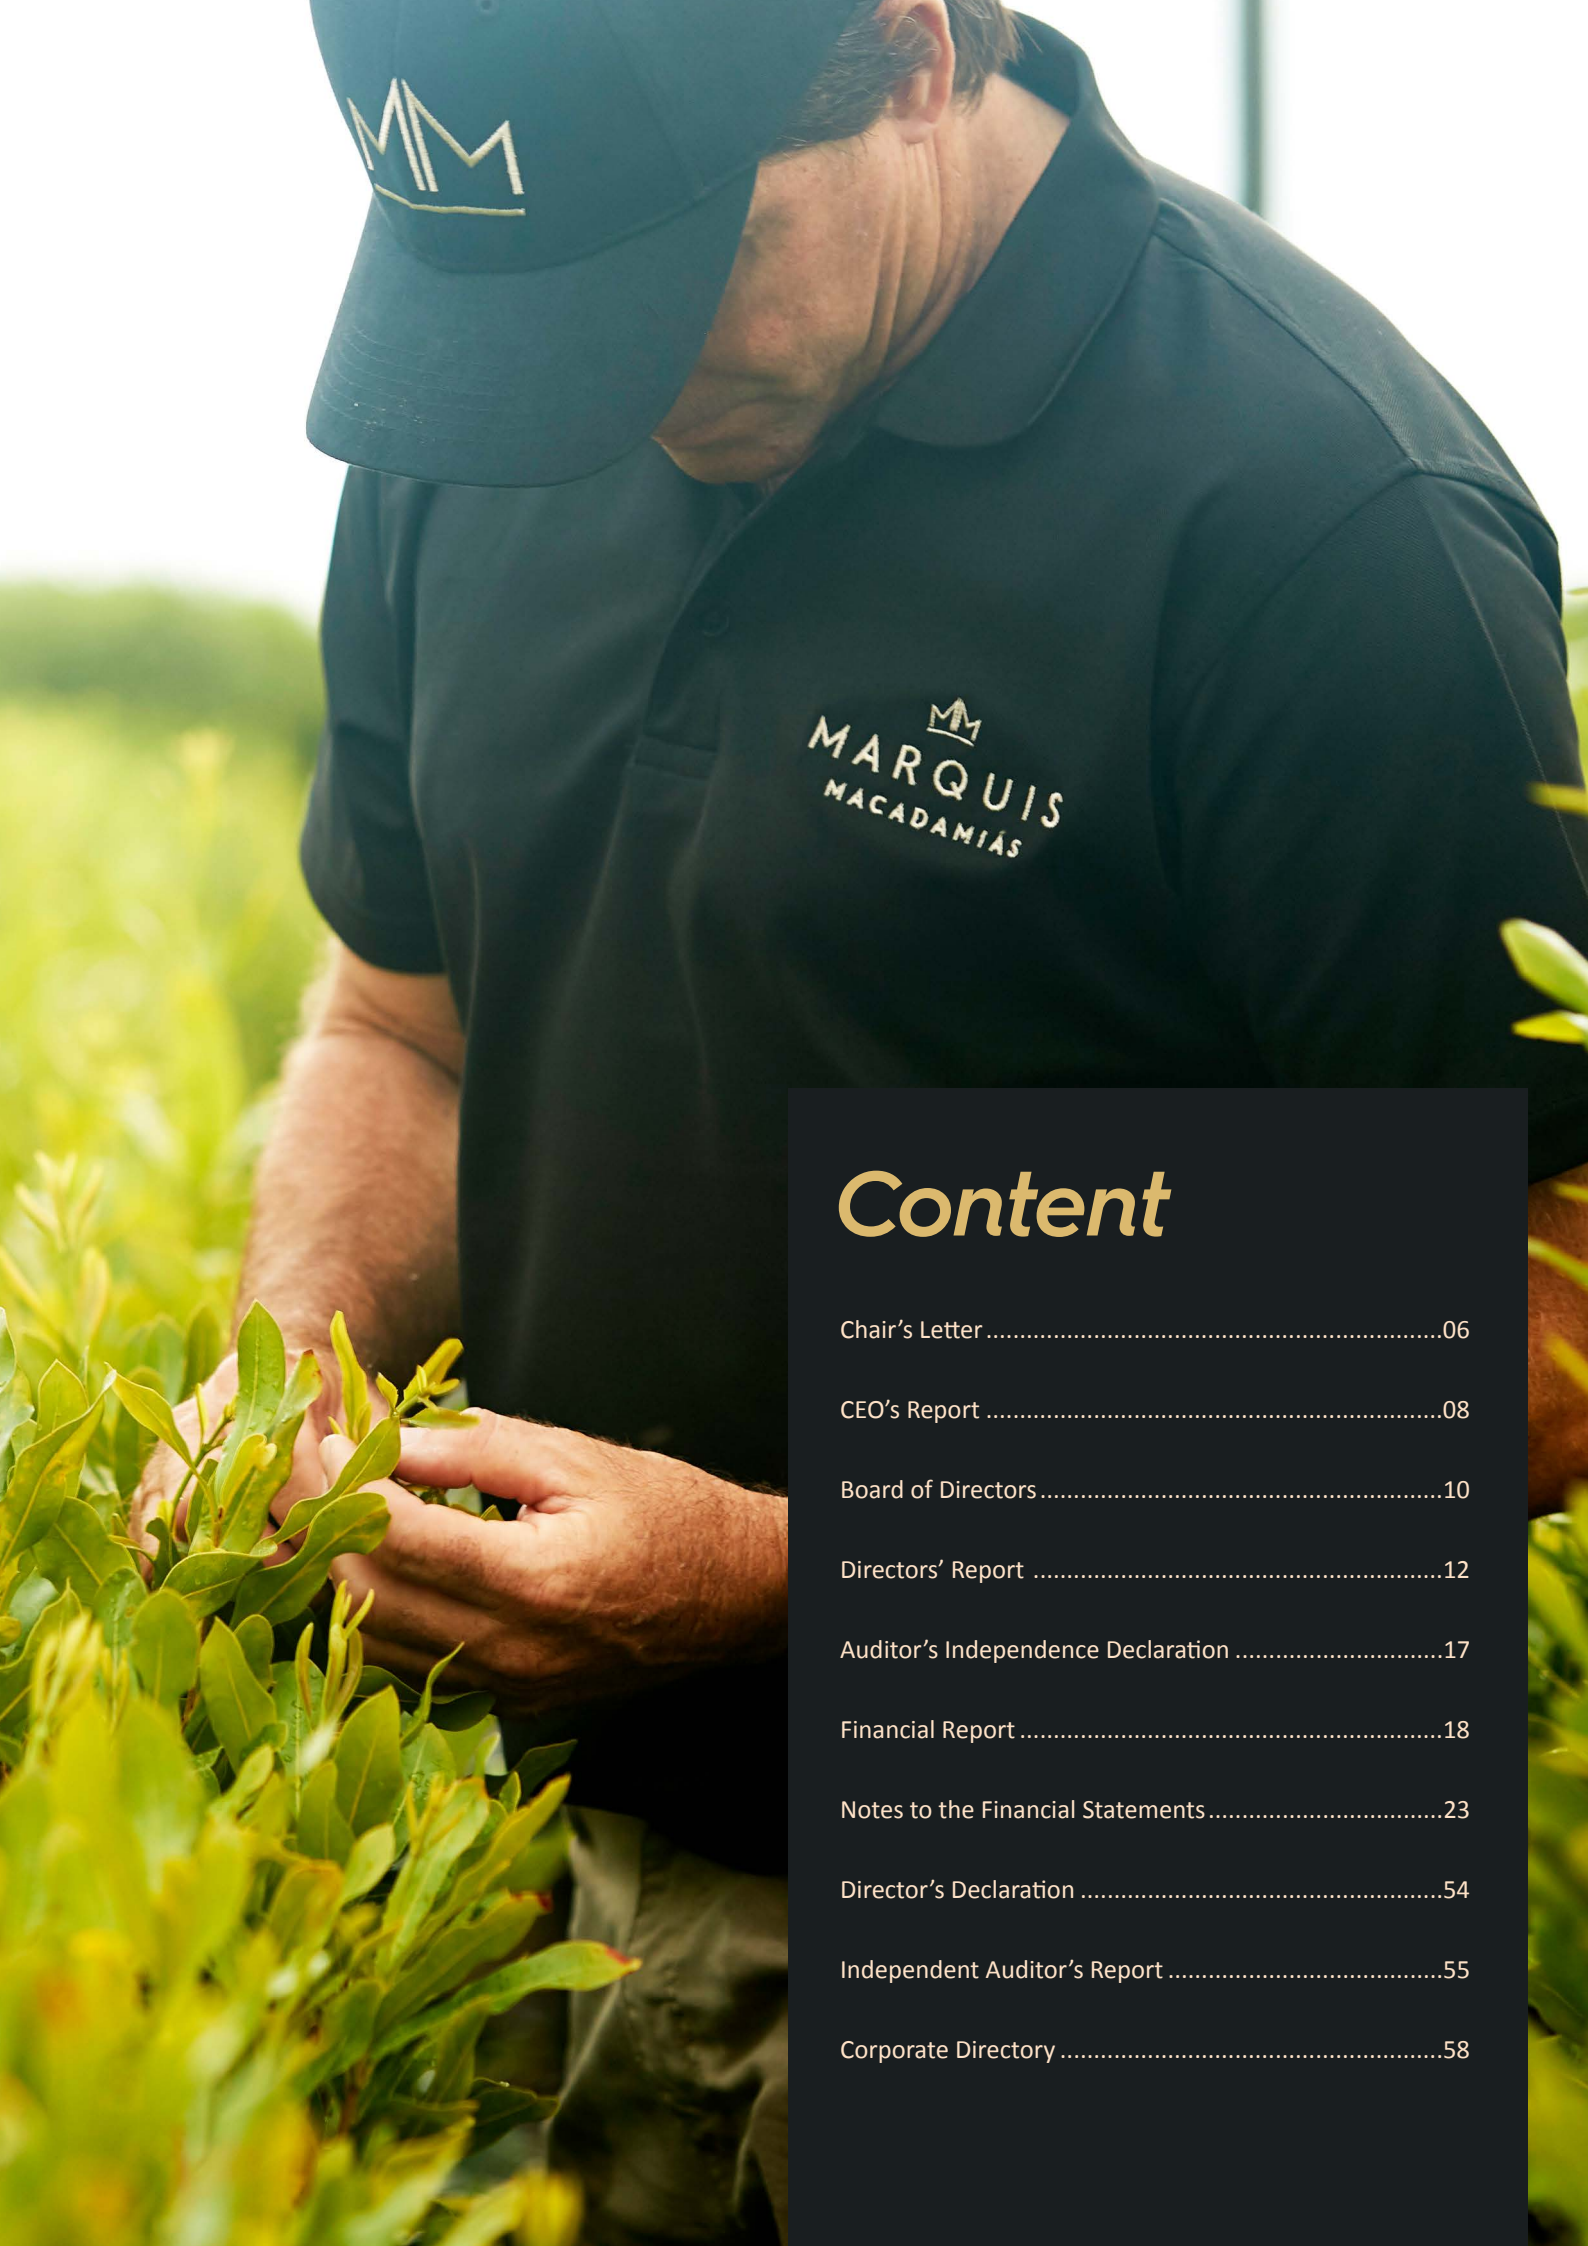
MM

MARQUIS
MACADAMIAS

Content

Chair’s Letter ....................................................................06

CEO’s Report ....................................................................08

Board of Directors ............................................................10

Directors’ Report ..............................................................12

Auditor’s Independence Declaration ................................17

Financial Report ...............................................................18

Notes to the Financial Statements ....................................23

Director’s Declaration .......................................................54

Independent Auditor’s Report ...........................................55

Corporate Directory ..........................................................58